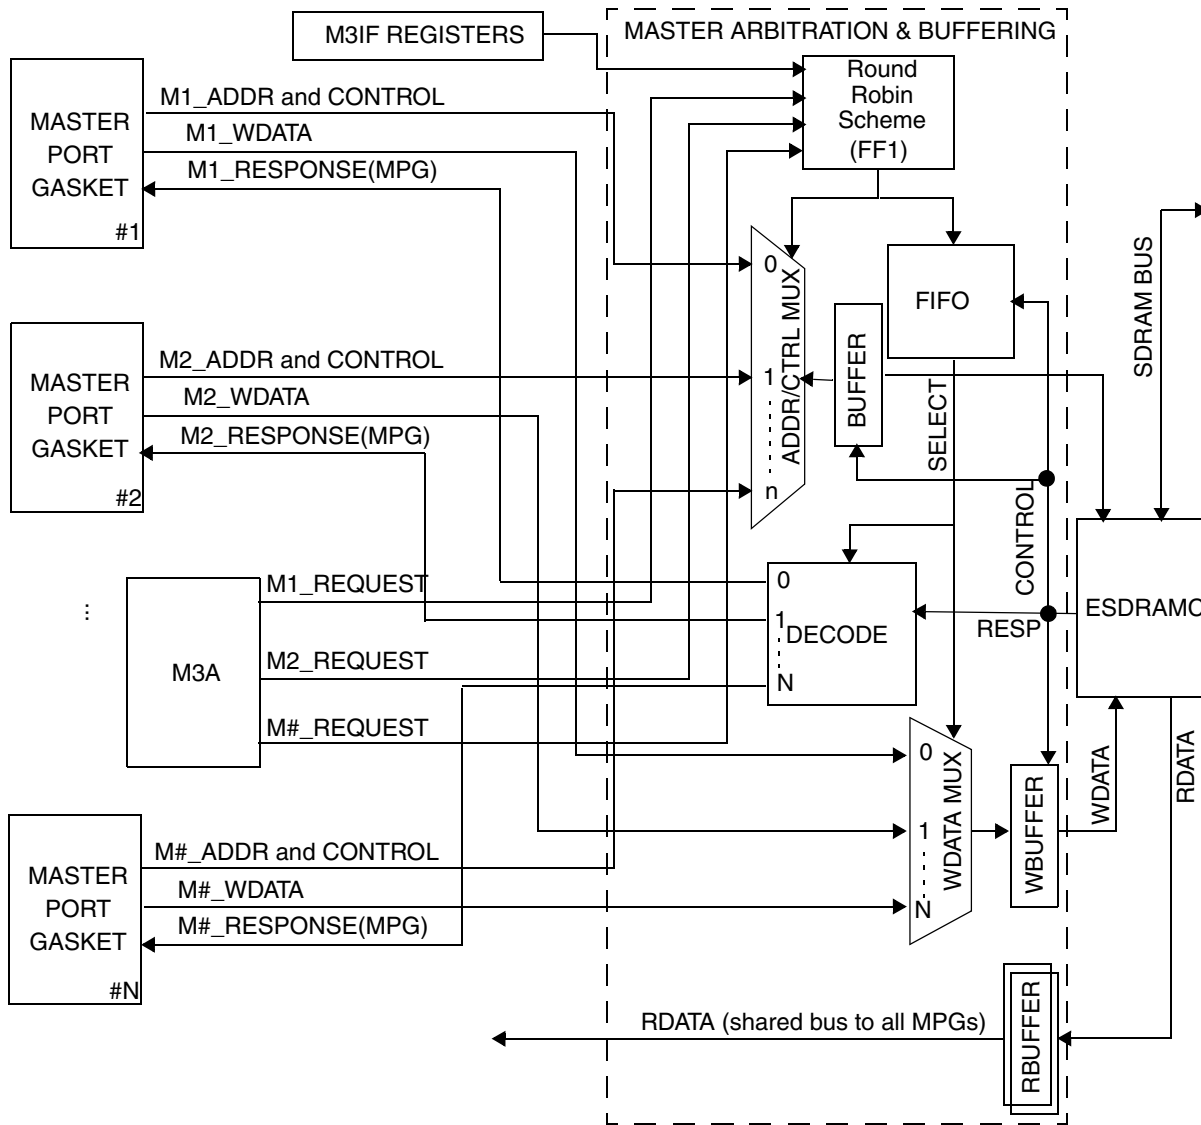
M3IF REGISTERS
MASTER ARBITRATION & BUFFERING
MASTER PORT GASKET #1
M1_ADDR and CONTROL
M1_WDATA
M1_RESPONSE(MPG)
Round Robin Scheme (FF1)
0
ADDR/CTRL MUX
1
n
FIFO
BUFFER
SELECT
SDRAM BUS
MASTER PORT GASKET #2
M2_ADDR and CONTROL
M2_WDATA
M2_RESPONSE(MPG)
CONTROL
M3A
M1_REQUEST
M2_REQUEST
M#_REQUEST
0
1
DECODE
N
RESP
ESDRAMC
0
1
WDATA MUX
N
WBUFFER
WDATA
RDATA
MASTER PORT GASKET #N
M#_ADDR and CONTROL
M#_WDATA
M#_RESPONSE(MPG)
RDATA (shared bus to all MPGs)
RBUFFER